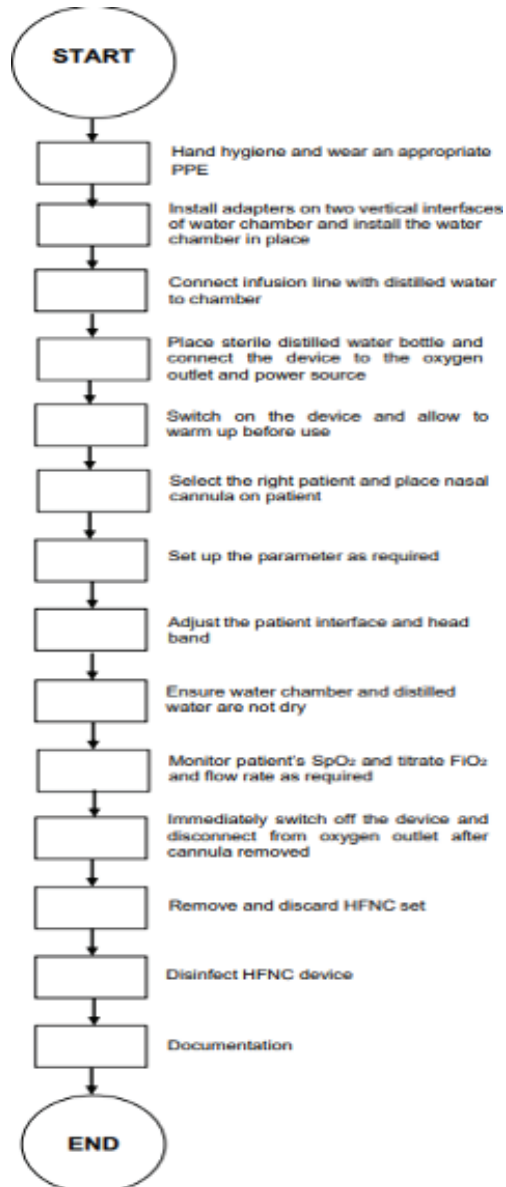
START

Hand hygiene and wear an appropriate PPE

Install adapters on two vertical interfaces of water chamber and install the water chamber in place

Connect infusion line with distilled water to chamber

Place sterile distilled water bottle and connect the device to the oxygen outlet and power source

Switch on the device and allow to warm up before use

Select the right patient and place nasal cannula on patient

Set up the parameter as required

Adjust the patient interface and head band

Ensure water chamber and distilled water are not dry

Monitor patient's $SpO_2$ and titrate $FiO_2$ and flow rate as required

Immediately switch off the device and disconnect from oxygen outlet after cannula removed

Remove and discard HFNC set

Disinfect HFNC device

Documentation

END